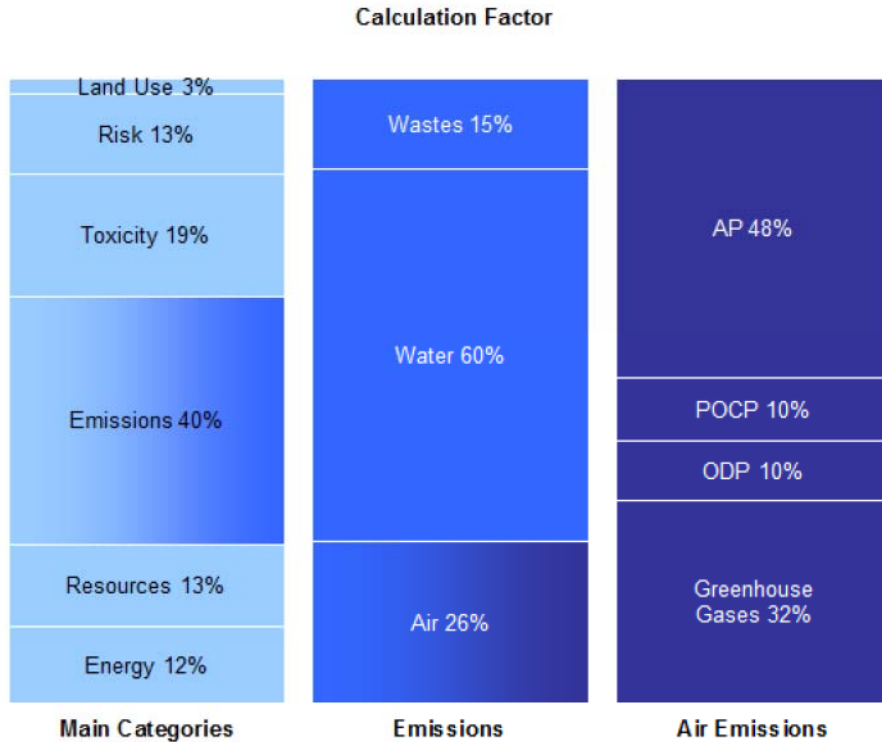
Calculation Factor

Land Use 3%

Risk 13%

Toxicity 19%

Emissions 40%

Resources 13%

Energy 12%

Main Categories

Wastes 15%

Water 60%

Air 26%

Emissions

AP 48%

POCP 10%

ODP 10%

Greenhouse Gases 32%

Air Emissions